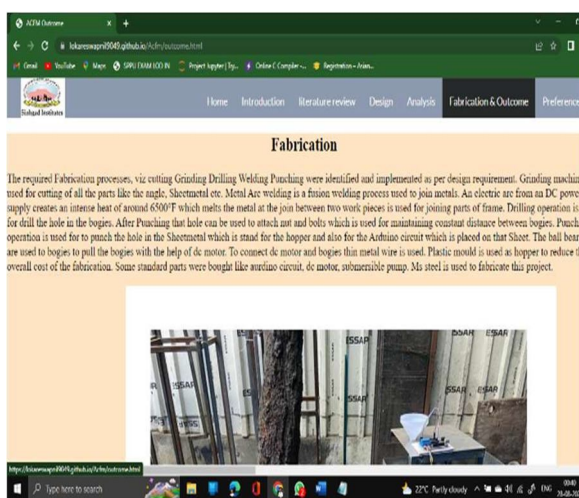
ACFM Outcome
lokareswapnil9049.github.io/Acfm/outcome.html
Gmail YouTube Maps SPPU EXAM IOCO IN Project Jupyter | Try... Online C Compiler -... Registration - Asian...
Sinhgad Institutes
Home Introduction literature review Design Analysis Fabrication & Outcome Preference

Fabrication

The required Fabrication processes, viz cutting Grinding Drilling Welding Punching were identified and implemented as per design requirement. Grinding machin used for cutting of all the parts like the angle, Sheetmetal etc. Metal Arc welding is a fusion welding process used to join metals. An electric are from an DC powe supply creates an intense heat of around 6500°F which melts the metal at the join between two work pieces is used for joining parts of frame. Drilling operation is for drill the hole in the bogies. After Punching that hole can be used to attach nut and bolts which is used for maintaining constant distance between bogies. Punch operation is used for to punch the hole in the Sheetmetal which is stand for the hopper and also for the Arduino circuit which is placed on that Sheet. The ball bear are used to bogies to pull the bogies with the help of dc motor. To connect dc motor and bogies thin metal wire is used. Plastic mould is used as hopper to reduce th overall cost of the fabrication. Some standard parts were bought like aurdino circuit, dc motor, submersible pump. Ms steel is used to fabricate this project.

ESSAR ESSAR ESSAR ESSAR

https://lokareswapnil9049.github.io/Acfm/outcome.html
Type here to search
22°C Partly cloudy ENG 00:40